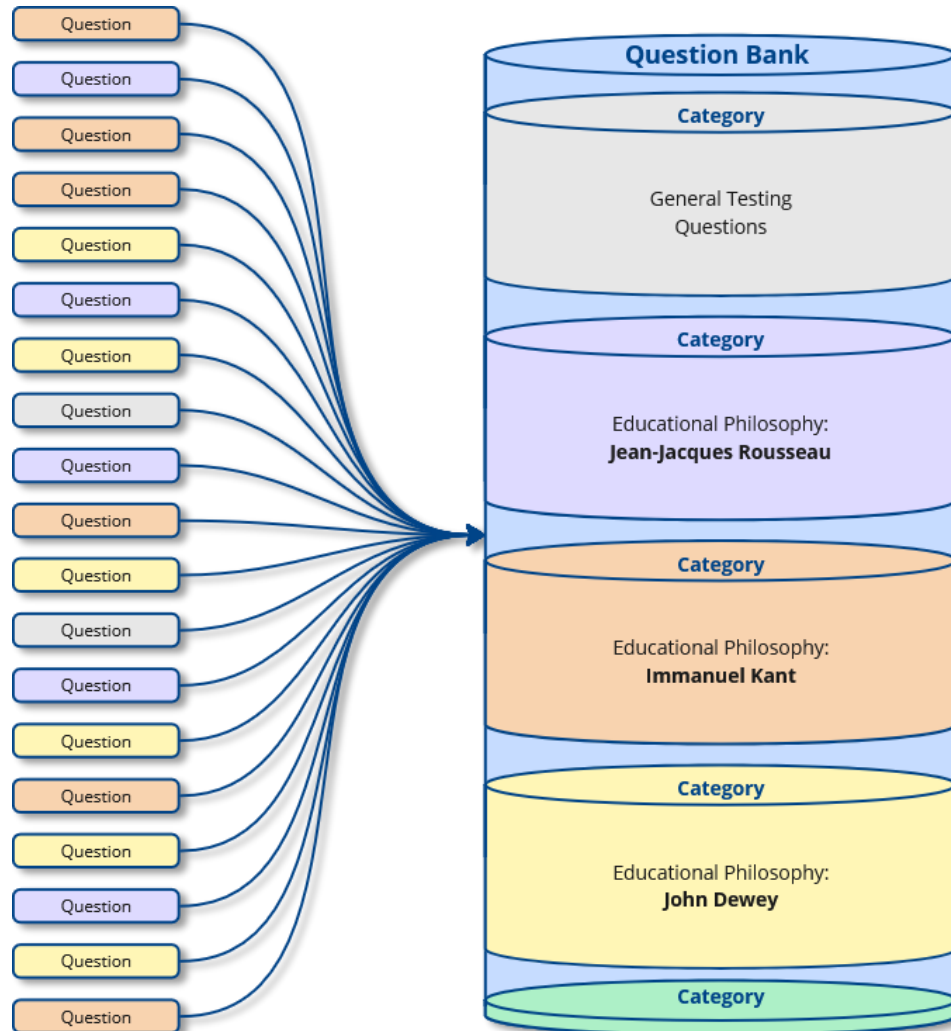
Question
Question
Question
Question
Question
Question
Question
Question
Question
Question
Question
Question
Question
Question
Question
Question
Question
Question
Question

Question Bank

Category
General Testing Questions

Category
Educational Philosophy:
**Jean-Jacques Rousseau**

Category
Educational Philosophy:
**Immanuel Kant**

Category
Educational Philosophy:
**John Dewey**

Category